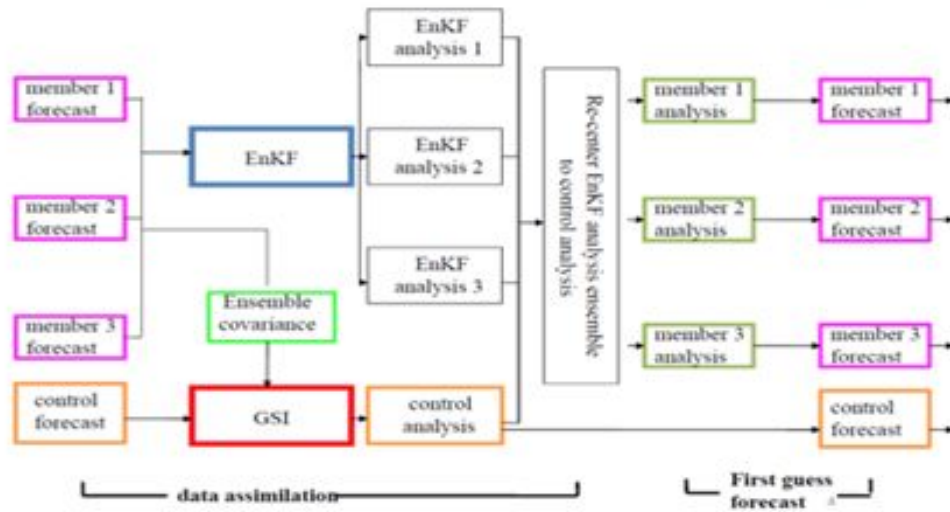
member 1 forecast

member 2 forecast

member 3 forecast

control forecast

EnKF

Ensemble covariance

GSI

EnKF analysis 1

EnKF analysis 2

EnKF analysis 3

control analysis

Re-center EnKF analysis ensemble to control analysis

member 1 analysis

member 2 analysis

member 3 analysis

member 1 forecast

member 2 forecast

member 3 forecast

control forecast

data assimilation

First guess forecast